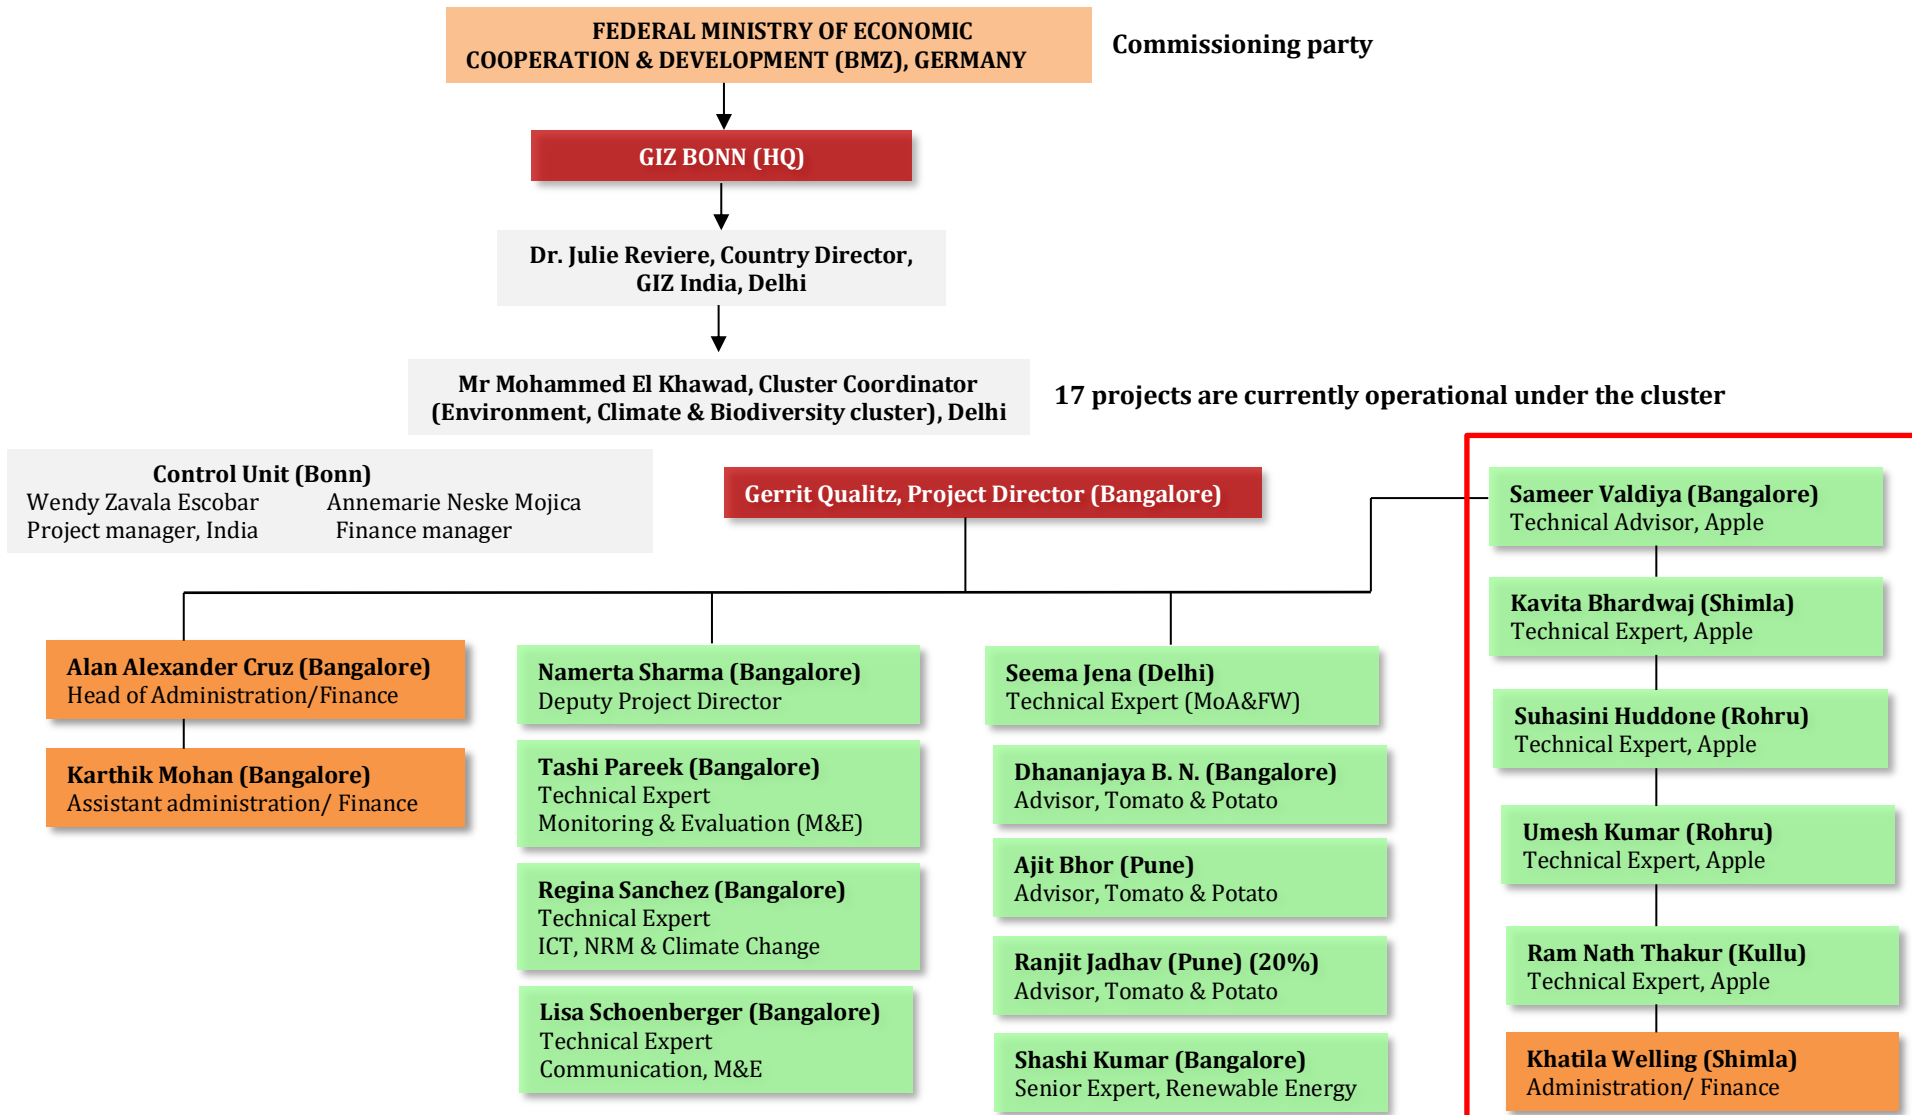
FEDERAL MINISTRY OF ECONOMIC COOPERATION & DEVELOPMENT (BMZ), GERMANY

Commissioning party

GIZ BONN (HQ)

Dr. Julie Reviere, Country Director, GIZ India, Delhi

Mr Mohammed El Khawad, Cluster Coordinator (Environment, Climate & Biodiversity cluster), Delhi

17 projects are currently operational under the cluster

Control Unit (Bonn)
Wendy Zavala Escobar
Project manager, India
Annemarie Neske Mojica
Finance manager

Gerrit Qualitz, Project Director (Bangalore)

Sameer Valdiya (Bangalore)
Technical Advisor, Apple

Kavita Bhardwaj (Shimla)
Technical Expert, Apple

Suhasini Huddone (Rohru)
Technical Expert, Apple

Umesh Kumar (Rohru)
Technical Expert, Apple

Ram Nath Thakur (Kullu)
Technical Expert, Apple

Khatila Welling (Shimla)
Administration/ Finance

Alan Alexander Cruz (Bangalore)
Head of Administration/Finance

Karthik Mohan (Bangalore)
Assistant administration/ Finance

Namerta Sharma (Bangalore)
Deputy Project Director

Tashi Pareek (Bangalore)
Technical Expert
Monitoring & Evaluation (M&E)

Regina Sanchez (Bangalore)
Technical Expert
ICT, NRM & Climate Change

Lisa Schoenberger (Bangalore)
Technical Expert
Communication, M&E

Seema Jena (Delhi)
Technical Expert (MoA&FW)

Dhananjaya B. N. (Bangalore)
Advisor, Tomato & Potato

Ajit Bhor (Pune)
Advisor, Tomato & Potato

Ranjit Jadhav (Pune) (20%)
Advisor, Tomato & Potato

Shashi Kumar (Bangalore)
Senior Expert, Renewable Energy